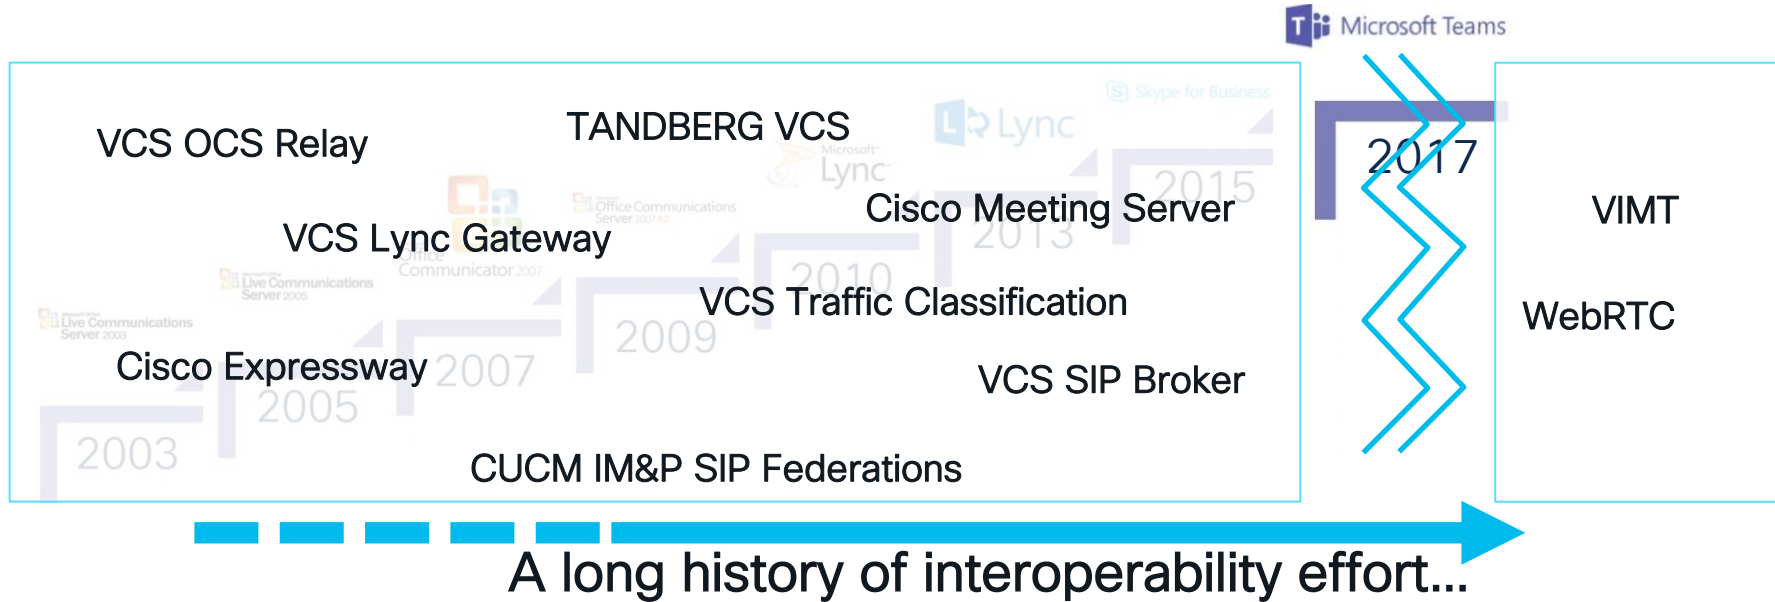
Microsoft Teams

VCS OCS Relay

TANDBERG VCS

Skype for Business

Lync

Microsoft Lync

2015

Office Communications Server 2007 R2

Cisco Meeting Server

2013

VCS Lync Gateway

Office Communicator 2007

Live Communications Server 2005

2010

Live Communications Server 2003

VCS Traffic Classification

2009

Cisco Expressway

2007

2005

VCS SIP Broker

2003

CUCM IM&P SIP Federations

2017

VIMT

WebRTC

A long history of interoperability effort…